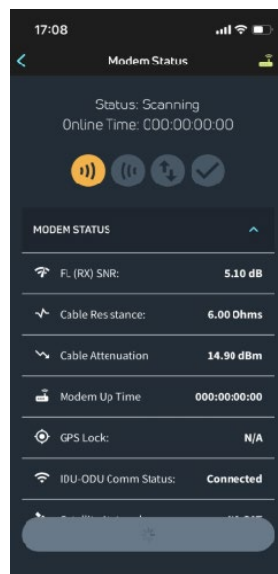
17:08

Modem Status

Status: Scanning
Online Time: C00:00:00:00

MODEM STATUS

FL (RX) SNR: 5.10 dB

Cable Res stance: 6.00 Ohms

Cable Attenuation 14.90 dBm

Modem Up Time 000:00:00:00

GPS Lock: N/A

IDU-ODU Comm Status: Connected

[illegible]